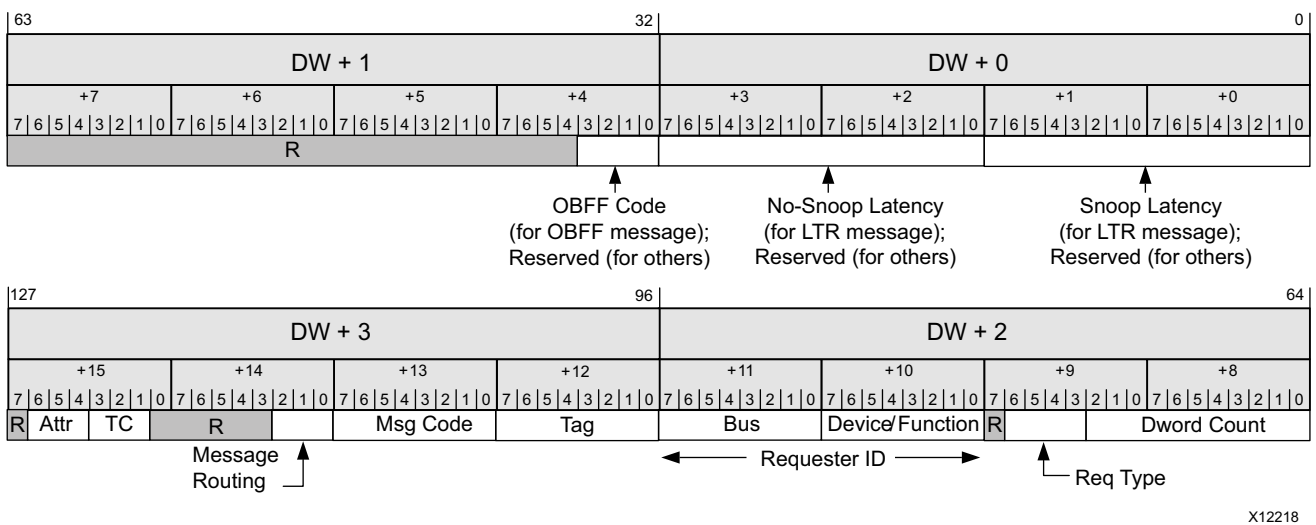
| 63 | 32 | | 0 |
|---|---|---|---|

| DW + 1 | | | | DW + 0 | | | |
|---|---|---|---|---|---|---|---|
| +7 | +6 | +5 | +4 | +3 | +2 | +1 | +0 |
| 7 6 5 4 3 2 1 0 | 7 6 5 4 3 2 1 0 | 7 6 5 4 3 2 1 0 | 7 6 5 4 3 2 1 0 | 7 6 5 4 3 2 1 0 | 7 6 5 4 3 2 1 0 | 7 6 5 4 3 2 1 0 | 7 6 5 4 3 2 1 0 |
| R | | | | | | | |

OBFF Code (for OBFF message); Reserved (for others)

No-Snoop Latency (for LTR message); Reserved (for others)

Snoop Latency (for LTR message); Reserved (for others)

| 127 | 96 | | 64 |
|---|---|---|---|

| DW + 3 | | | | DW + 2 | | | |
|---|---|---|---|---|---|---|---|
| +15 | +14 | +13 | +12 | +11 | +10 | +9 | +8 |
| 7 6 5 4 3 2 1 0 | 7 6 5 4 3 2 1 0 | 7 6 5 4 3 2 1 0 | 7 6 5 4 3 2 1 0 | 7 6 5 4 3 2 1 0 | 7 6 5 4 3 2 1 0 | 7 6 5 4 3 2 1 0 | 7 6 5 4 3 2 1 0 |
| R Attr TC | R | Msg Code | Tag | Bus | Device/Function | R | Dword Count |

Message Routing

Requester ID

Req Type

X12218